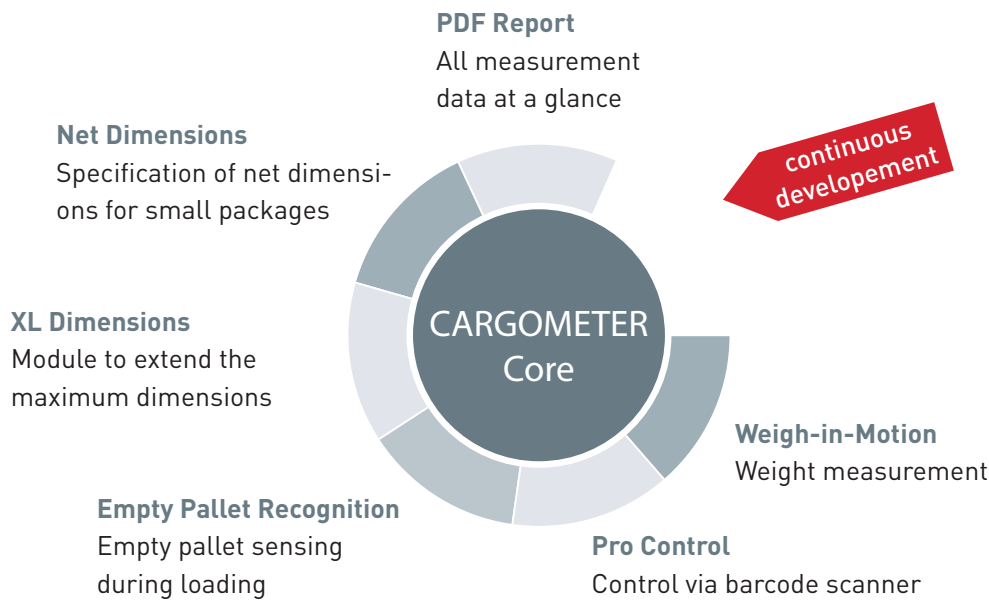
PDF Report
All measurement data at a glance

Net Dimensions
Specification of net dimensions for small packages

continuous developement

XL Dimensions
Module to extend the maximum dimensions

CARGOMETER Core

Weigh-in-Motion
Weight measurement

Empty Pallet Recognition
Empty pallet sensing during loading

Pro Control
Control via barcode scanner